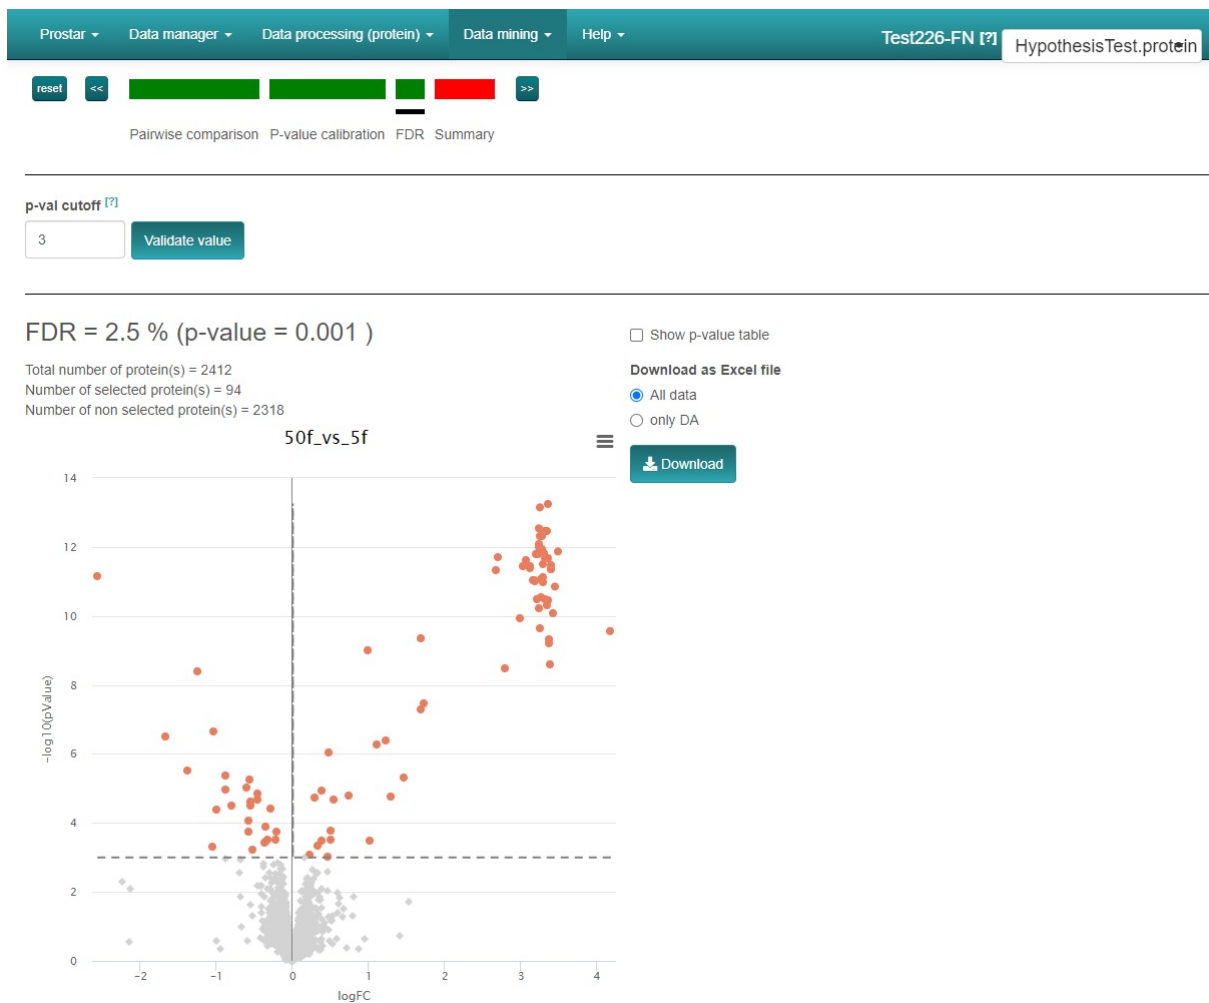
Prostar ▾ Data manager ▾ Data processing (protein) ▾ Data mining ▾ Help ▾ Test226-FN [?] HypothesisTest.protein

reset << >>

Pairwise comparison P-value calibration FDR Summary

p-val cutoff [?]

3 Validate value

FDR = 2.5 % (p-value = 0.001 )

Total number of protein(s) = 2412
Number of selected protein(s) = 94
Number of non selected protein(s) = 2318

50f_vs_5f

14
12
10
8
6
4
2
0

−log10(pValue)

−2 −1 0 1 2 3 4

logFC

Show p-value table

Download as Excel file

All data

only DA

Download